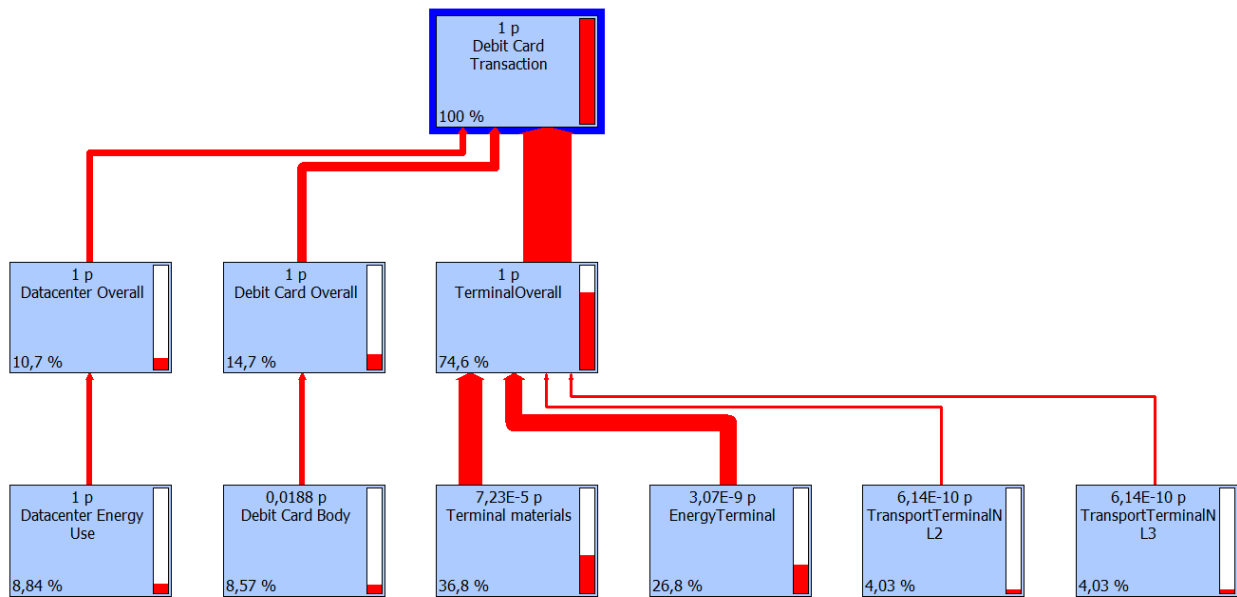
1 p
Debit Card
Transaction

100 %

1 p
Datacenter Overall

10,7 %

1 p
Debit Card Overall

14,7 %

1 p
TerminalOverall

74,6 %

1 p
Datacenter Energy
Use

8,84 %

0,0188 p
Debit Card Body

8,57 %

7,23E-5 p
Terminal materials

36,8 %

3,07E-9 p
EnergyTerminal

26,8 %

6,14E-10 p
TransportTerminalN
L2

4,03 %

6,14E-10 p
TransportTerminalN
L3

4,03 %